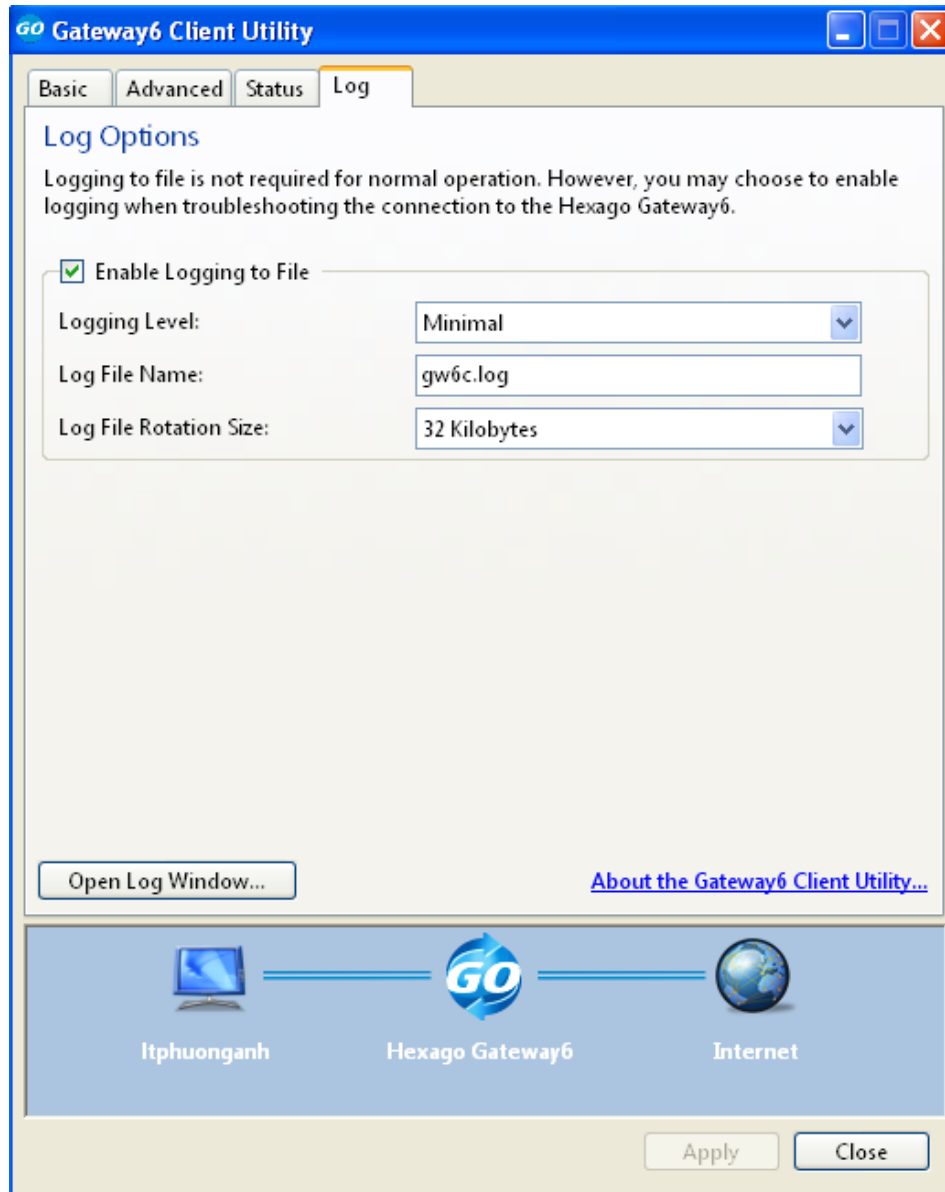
GO Gateway6 Client Utility

Basic Advanced Status Log

Log Options

Logging to file is not required for normal operation. However, you may choose to enable logging when troubleshooting the connection to the Hexago Gateway6.

Enable Logging to File

Logging Level: Minimal

Log File Name: gw6c.log

Log File Rotation Size: 32 Kilobytes

Open Log Window...

About the Gateway6 Client Utility...

GO

ltphuonganh

Hexago Gateway6

Internet

Apply

Close